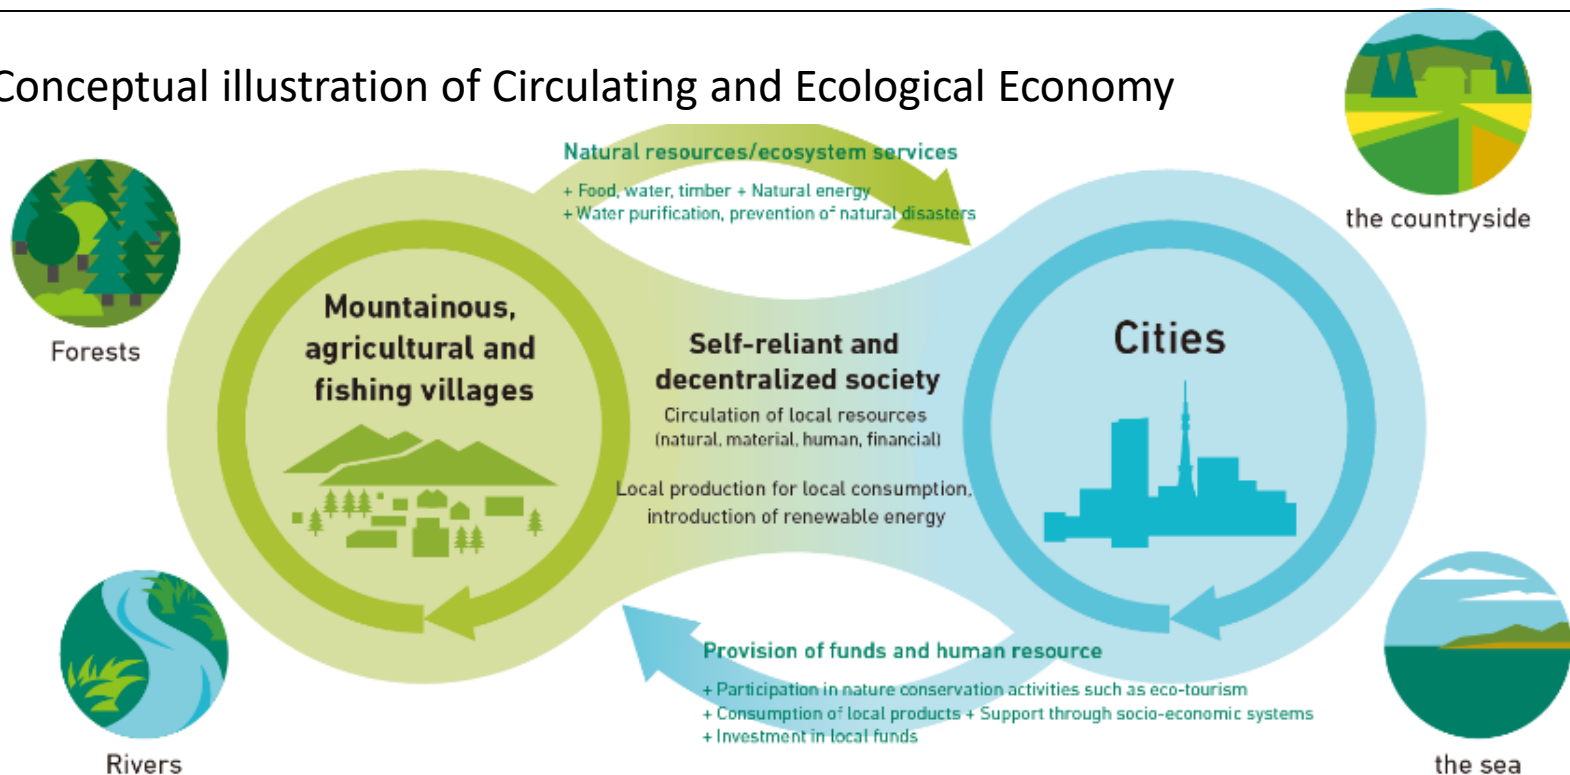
Conceptual illustration of Circulating and Ecological Economy

the countryside

Natural resources/ecosystem services
+ Food, water, timber + Natural energy
+ Water purification, prevention of natural disasters

Forests

Mountainous, agricultural and fishing villages

Self-reliant and decentralized society
Circulation of local resources (natural, material, human, financial)

Local production for local consumption, introduction of renewable energy

Cities

Rivers

Provision of funds and human resource
+ Participation in nature conservation activities such as eco-tourism
+ Consumption of local products + Support through socio-economic systems
+ Investment in local funds

the sea